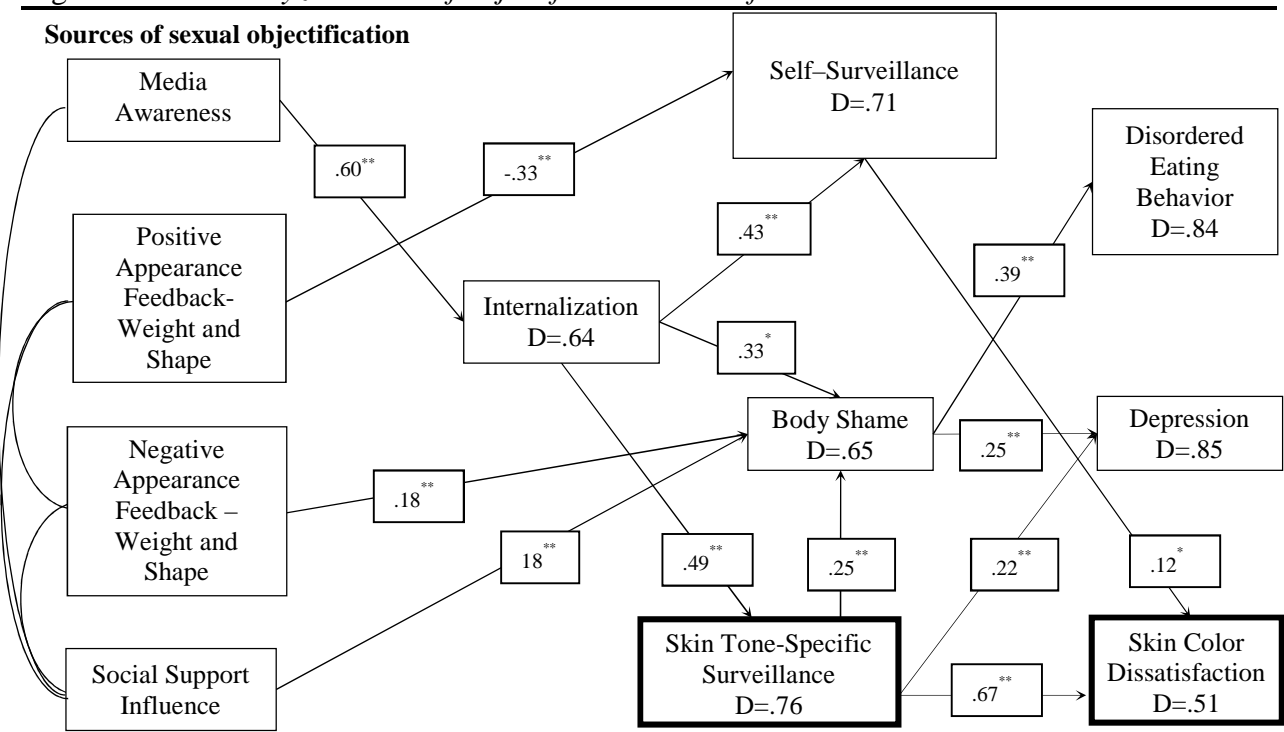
Sources of sexual objectification

Media Awareness

Positive Appearance Feedback-Weight and Shape

Negative Appearance Feedback – Weight and Shape

Social Support Influence

$.60^{**}$

$-.33^{**}$

Internalization D=.64

Self–Surveillance D=.71

$.43^{**}$

$.33^{*}$

Disordered Eating Behavior D=.84

$.39^{**}$

Body Shame D=.65

$.25^{**}$

Depression D=.85

$.18^{**}$

$18^{**}$

$.49^{**}$

$.25^{**}$

$.22^{**}$

$.12^{*}$

Skin Tone-Specific Surveillance D=.76

$.67^{**}$

Skin Color Dissatisfaction D=.51